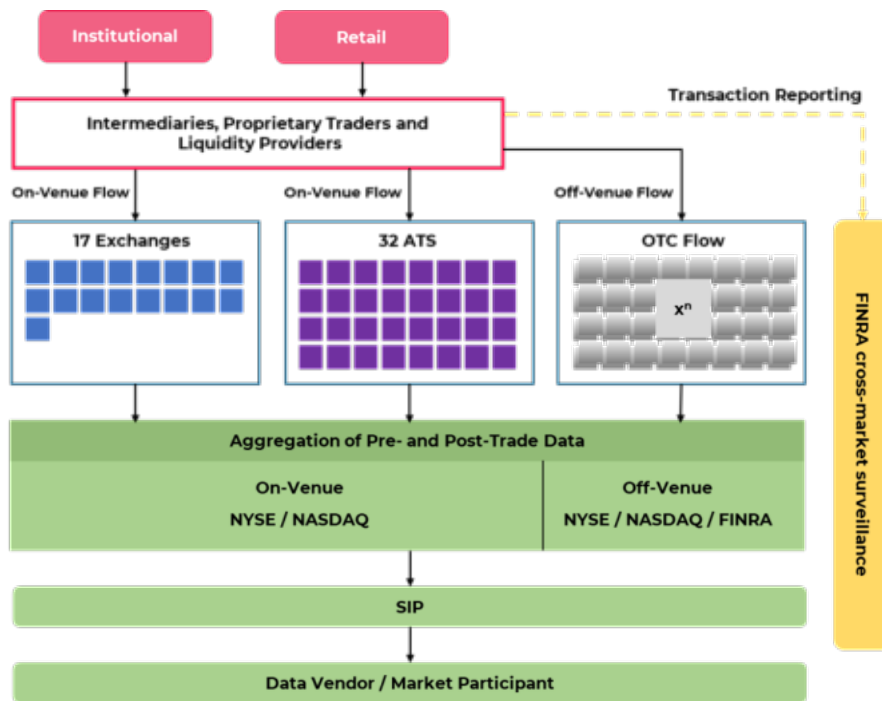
Institutional

Retail

Transaction Reporting

Intermediaries, Proprietary Traders and Liquidity Providers

On-Venue Flow

On-Venue Flow

Off-Venue Flow

17 Exchanges

32 ATS

OTC Flow

$x^n$

FINRA cross-market surveillance

Aggregation of Pre- and Post-Trade Data

On-Venue
NYSE / NASDAQ

Off-Venue
NYSE / NASDAQ / FINRA

SIP

Data Vendor / Market Participant